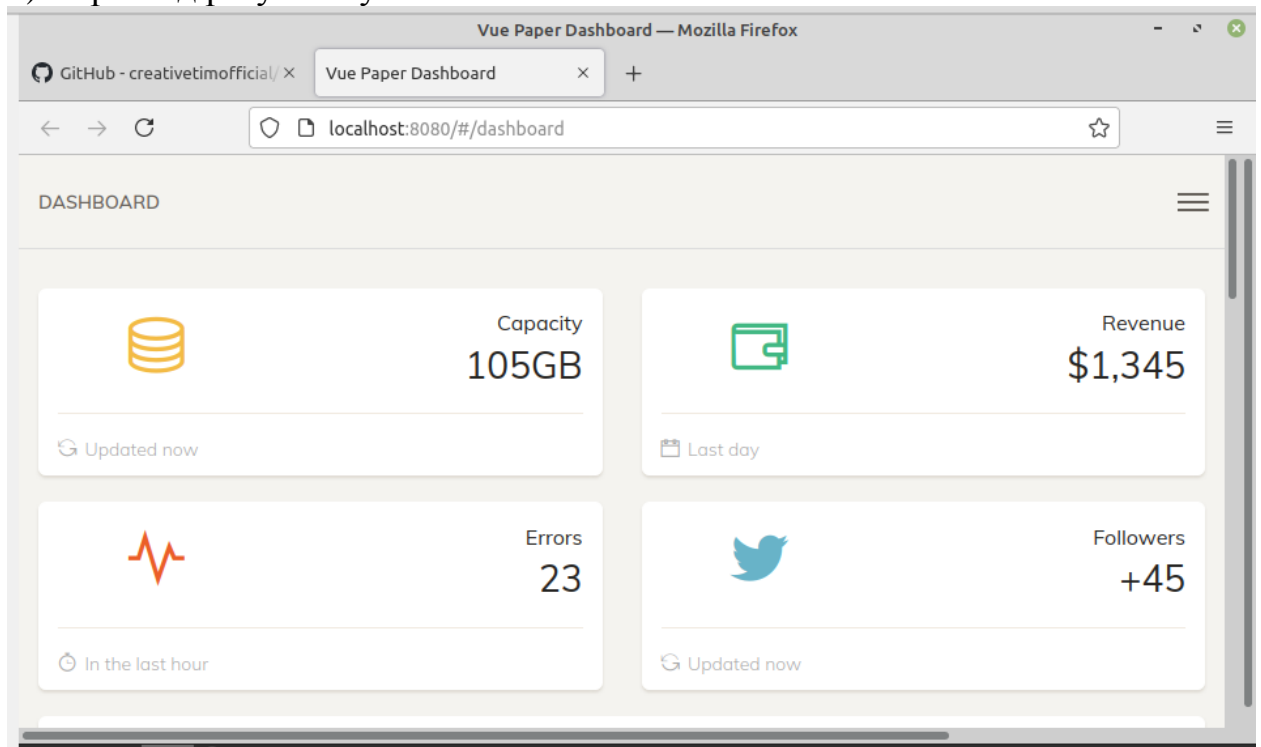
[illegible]

Vue Paper Dashboard — Mozilla Firefox

GitHub - creativetimofficial/ ×

Vue Paper Dashboard ×

+

localhost:8080/#/dashboard

DASHBOARD

Capacity
105GB

Updated now

Revenue
$1,345

Last day

Errors
23

In the last hour

Followers
+45

Updated now